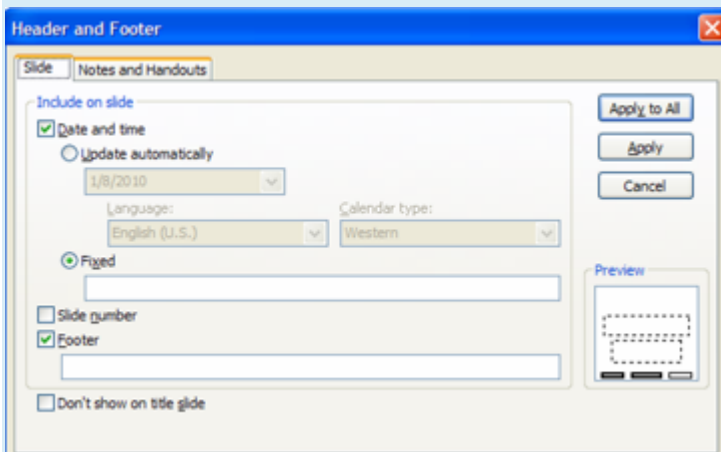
Header and Footer

Slide
Notes and Handouts

Include on slide

Date and time

Update automatically

1/8/2010

Language:

English (U.S.)

Calendar type:

Western

Fixed

Slide number

Footer

Don't show on title slide

Apply to All

Apply

Cancel

Preview